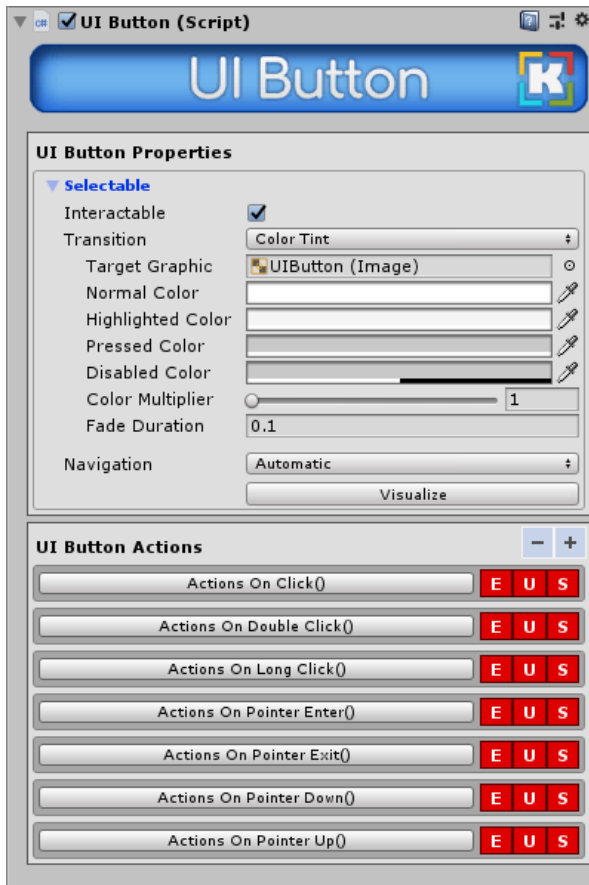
UI Button (Script)

UI Button

K

UI Button Properties

Selectable

Interactable

Transition
Color Tint

Target Graphic
UIButton (Image)

Normal Color

Highlighted Color

Pressed Color

Disabled Color

Color Multiplier
1

Fade Duration
0.1

Navigation
Automatic

Visualize

UI Button Actions

−
+

Actions On Click()
E U S

Actions On Double Click()
E U S

Actions On Long Click()
E U S

Actions On Pointer Enter()
E U S

Actions On Pointer Exit()
E U S

Actions On Pointer Down()
E U S

Actions On Pointer Up()
E U S